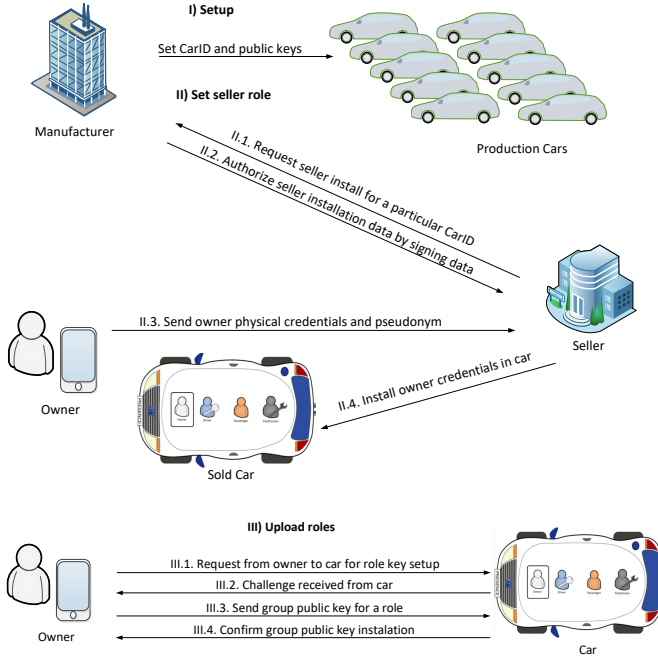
I) Setup

Set CarID and public keys

Manufacturer

Production Cars

II) Set seller role

II.1. Request seller install for a particular CarID

II.2. Authorize seller installation data by signing data

Seller

II.3. Send owner physical credentials and pseudonym

Owner

II.4. Install owner credentials in car

Owner Driver Passenger Technician

Sold Car

III) Upload roles

III.1. Request from owner to car for role key setup

III.2. Challenge received from car

III.3. Send group public key for a role

III.4. Confirm group public key instalation

Owner

Owner Driver Passenger Technician

Car